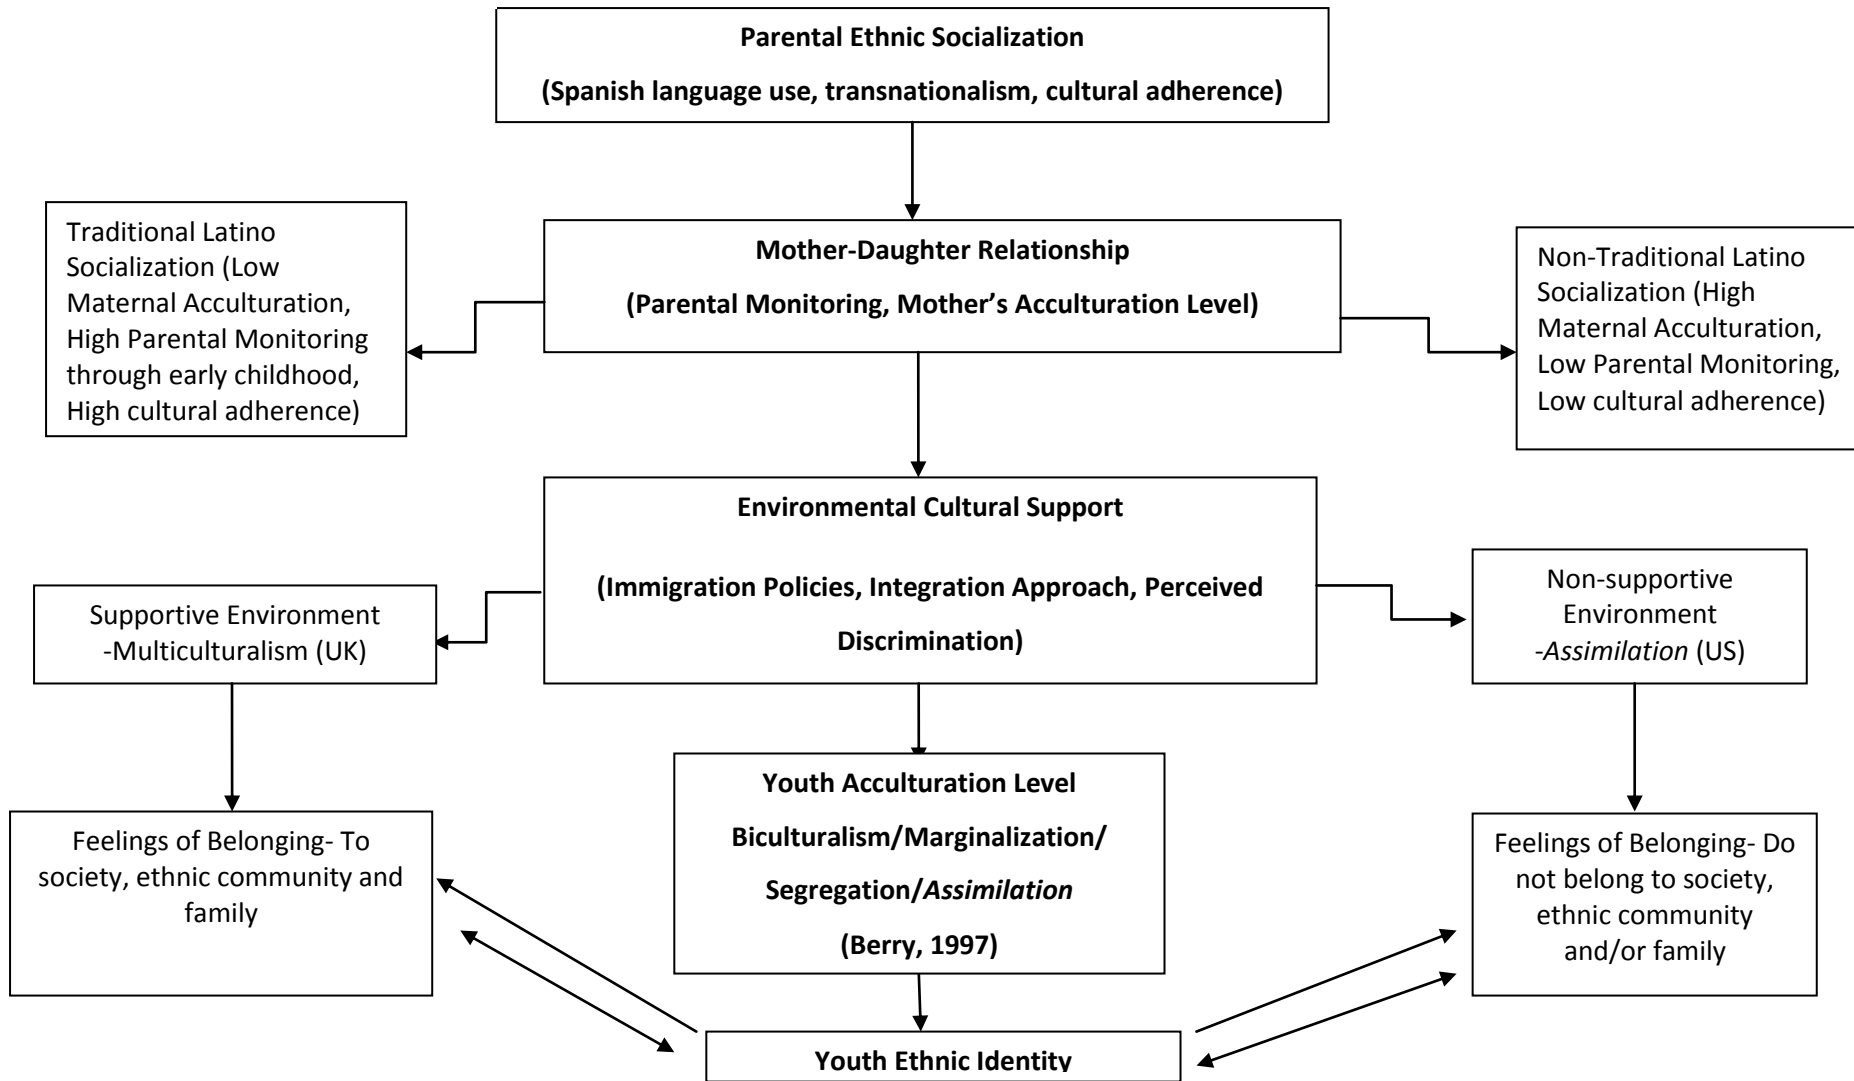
Parental Ethnic Socialization

(Spanish language use, transnationalism, cultural adherence)

Traditional Latino Socialization (Low Maternal Acculturation, High Parental Monitoring through early childhood, High cultural adherence)

Mother-Daughter Relationship

(Parental Monitoring, Mother's Acculturation Level)

Non-Traditional Latino Socialization (High Maternal Acculturation, Low Parental Monitoring, Low cultural adherence)

Environmental Cultural Support

(Immigration Policies, Integration Approach, Perceived Discrimination)

Supportive Environment -Multiculturalism (UK)

Non-supportive Environment -*Assimilation* (US)

Youth Acculturation Level

Biculturalism/Marginalization/

Segregation/*Assimilation*

(Berry, 1997)

Feelings of Belonging- To society, ethnic community and family

Feelings of Belonging- Do not belong to society, ethnic community and/or family

Youth Ethnic Identity